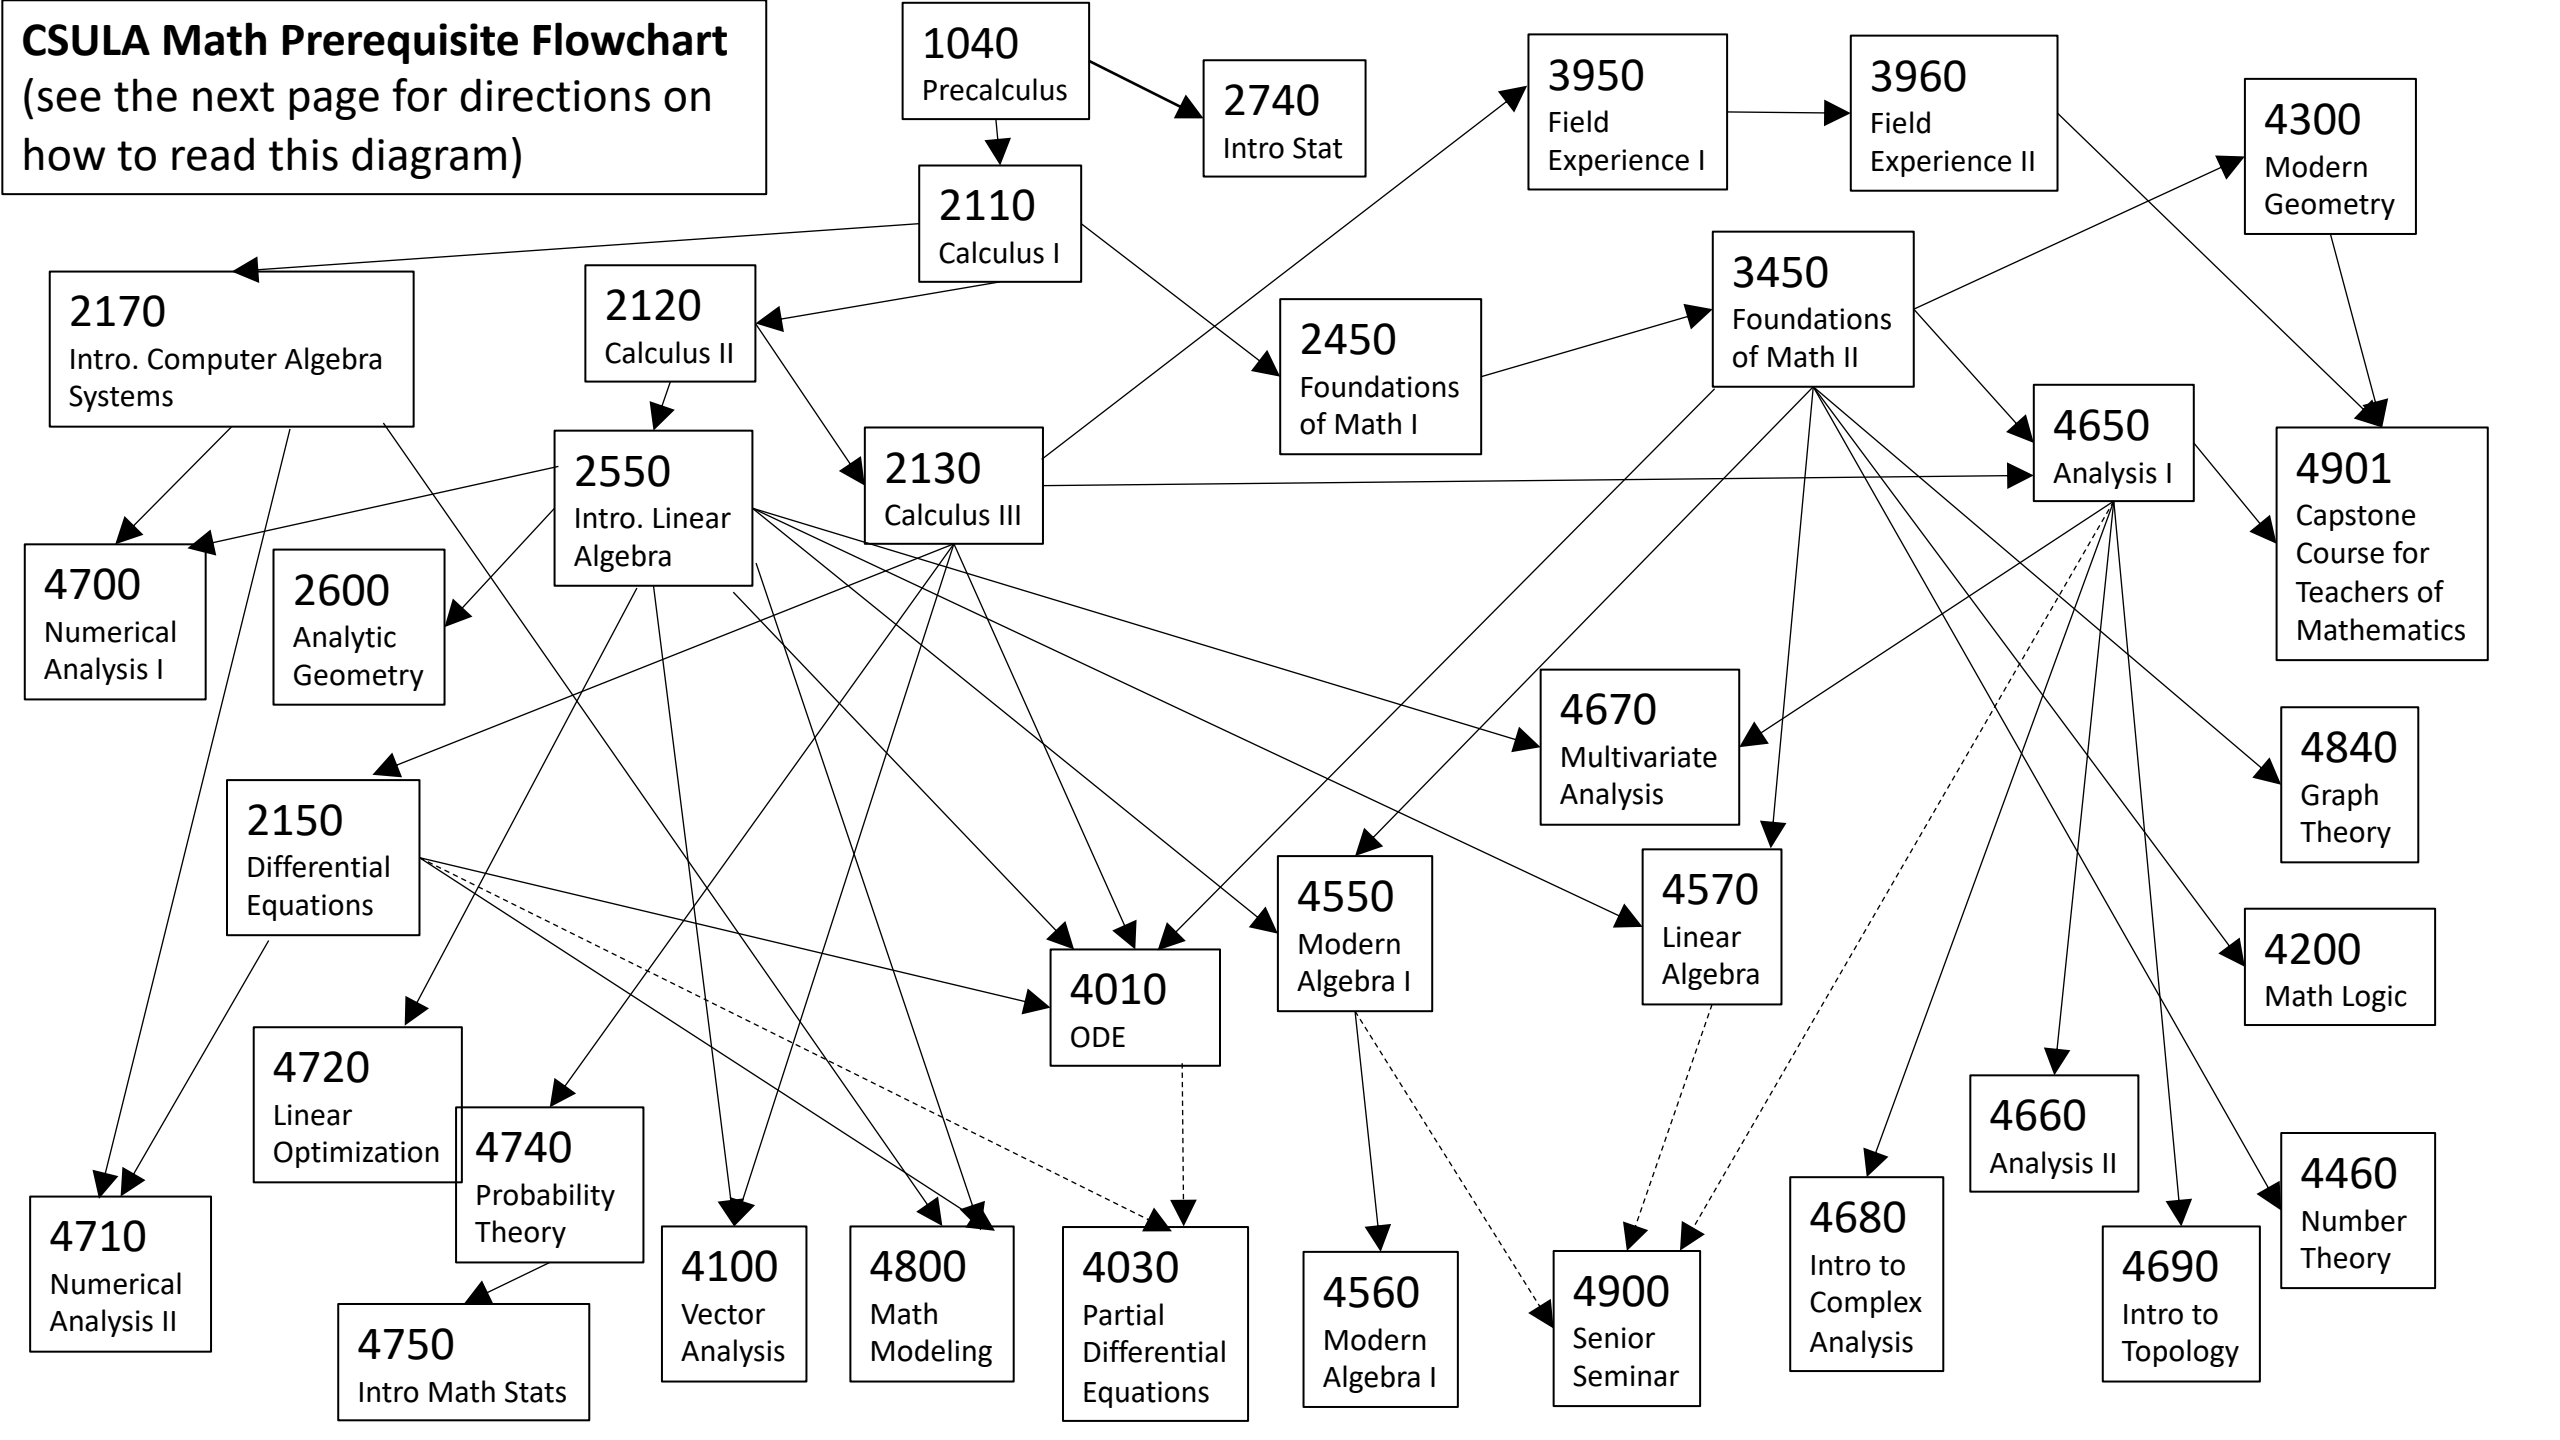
CSULA Math Prerequisite Flowchart
(see the next page for directions on how to read this diagram)

1040
Precalculus

2740
Intro Stat

3950
Field Experience I

3960
Field Experience II

4300
Modern Geometry

2110
Calculus I

2170
Intro. Computer Algebra Systems

2120
Calculus II

2450
Foundations of Math I

3450
Foundations of Math II

4650
Analysis I

4901
Capstone Course for Teachers of Mathematics

2550
Intro. Linear Algebra

2130
Calculus III

4700
Numerical Analysis I

2600
Analytic Geometry

4670
Multivariate Analysis

4840
Graph Theory

2150
Differential Equations

4550
Modern Algebra I

4570
Linear Algebra

4010
ODE

4200
Math Logic

4720
Linear Optimization

4740
Probability Theory

4660
Analysis II

4460
Number Theory

4710
Numerical Analysis II

4100
Vector Analysis

4800
Math Modeling

4030
Partial Differential Equations

4560
Modern Algebra I

4900
Senior Seminar

4680
Intro to Complex Analysis

4690
Intro to Topology

4750
Intro Math Stats